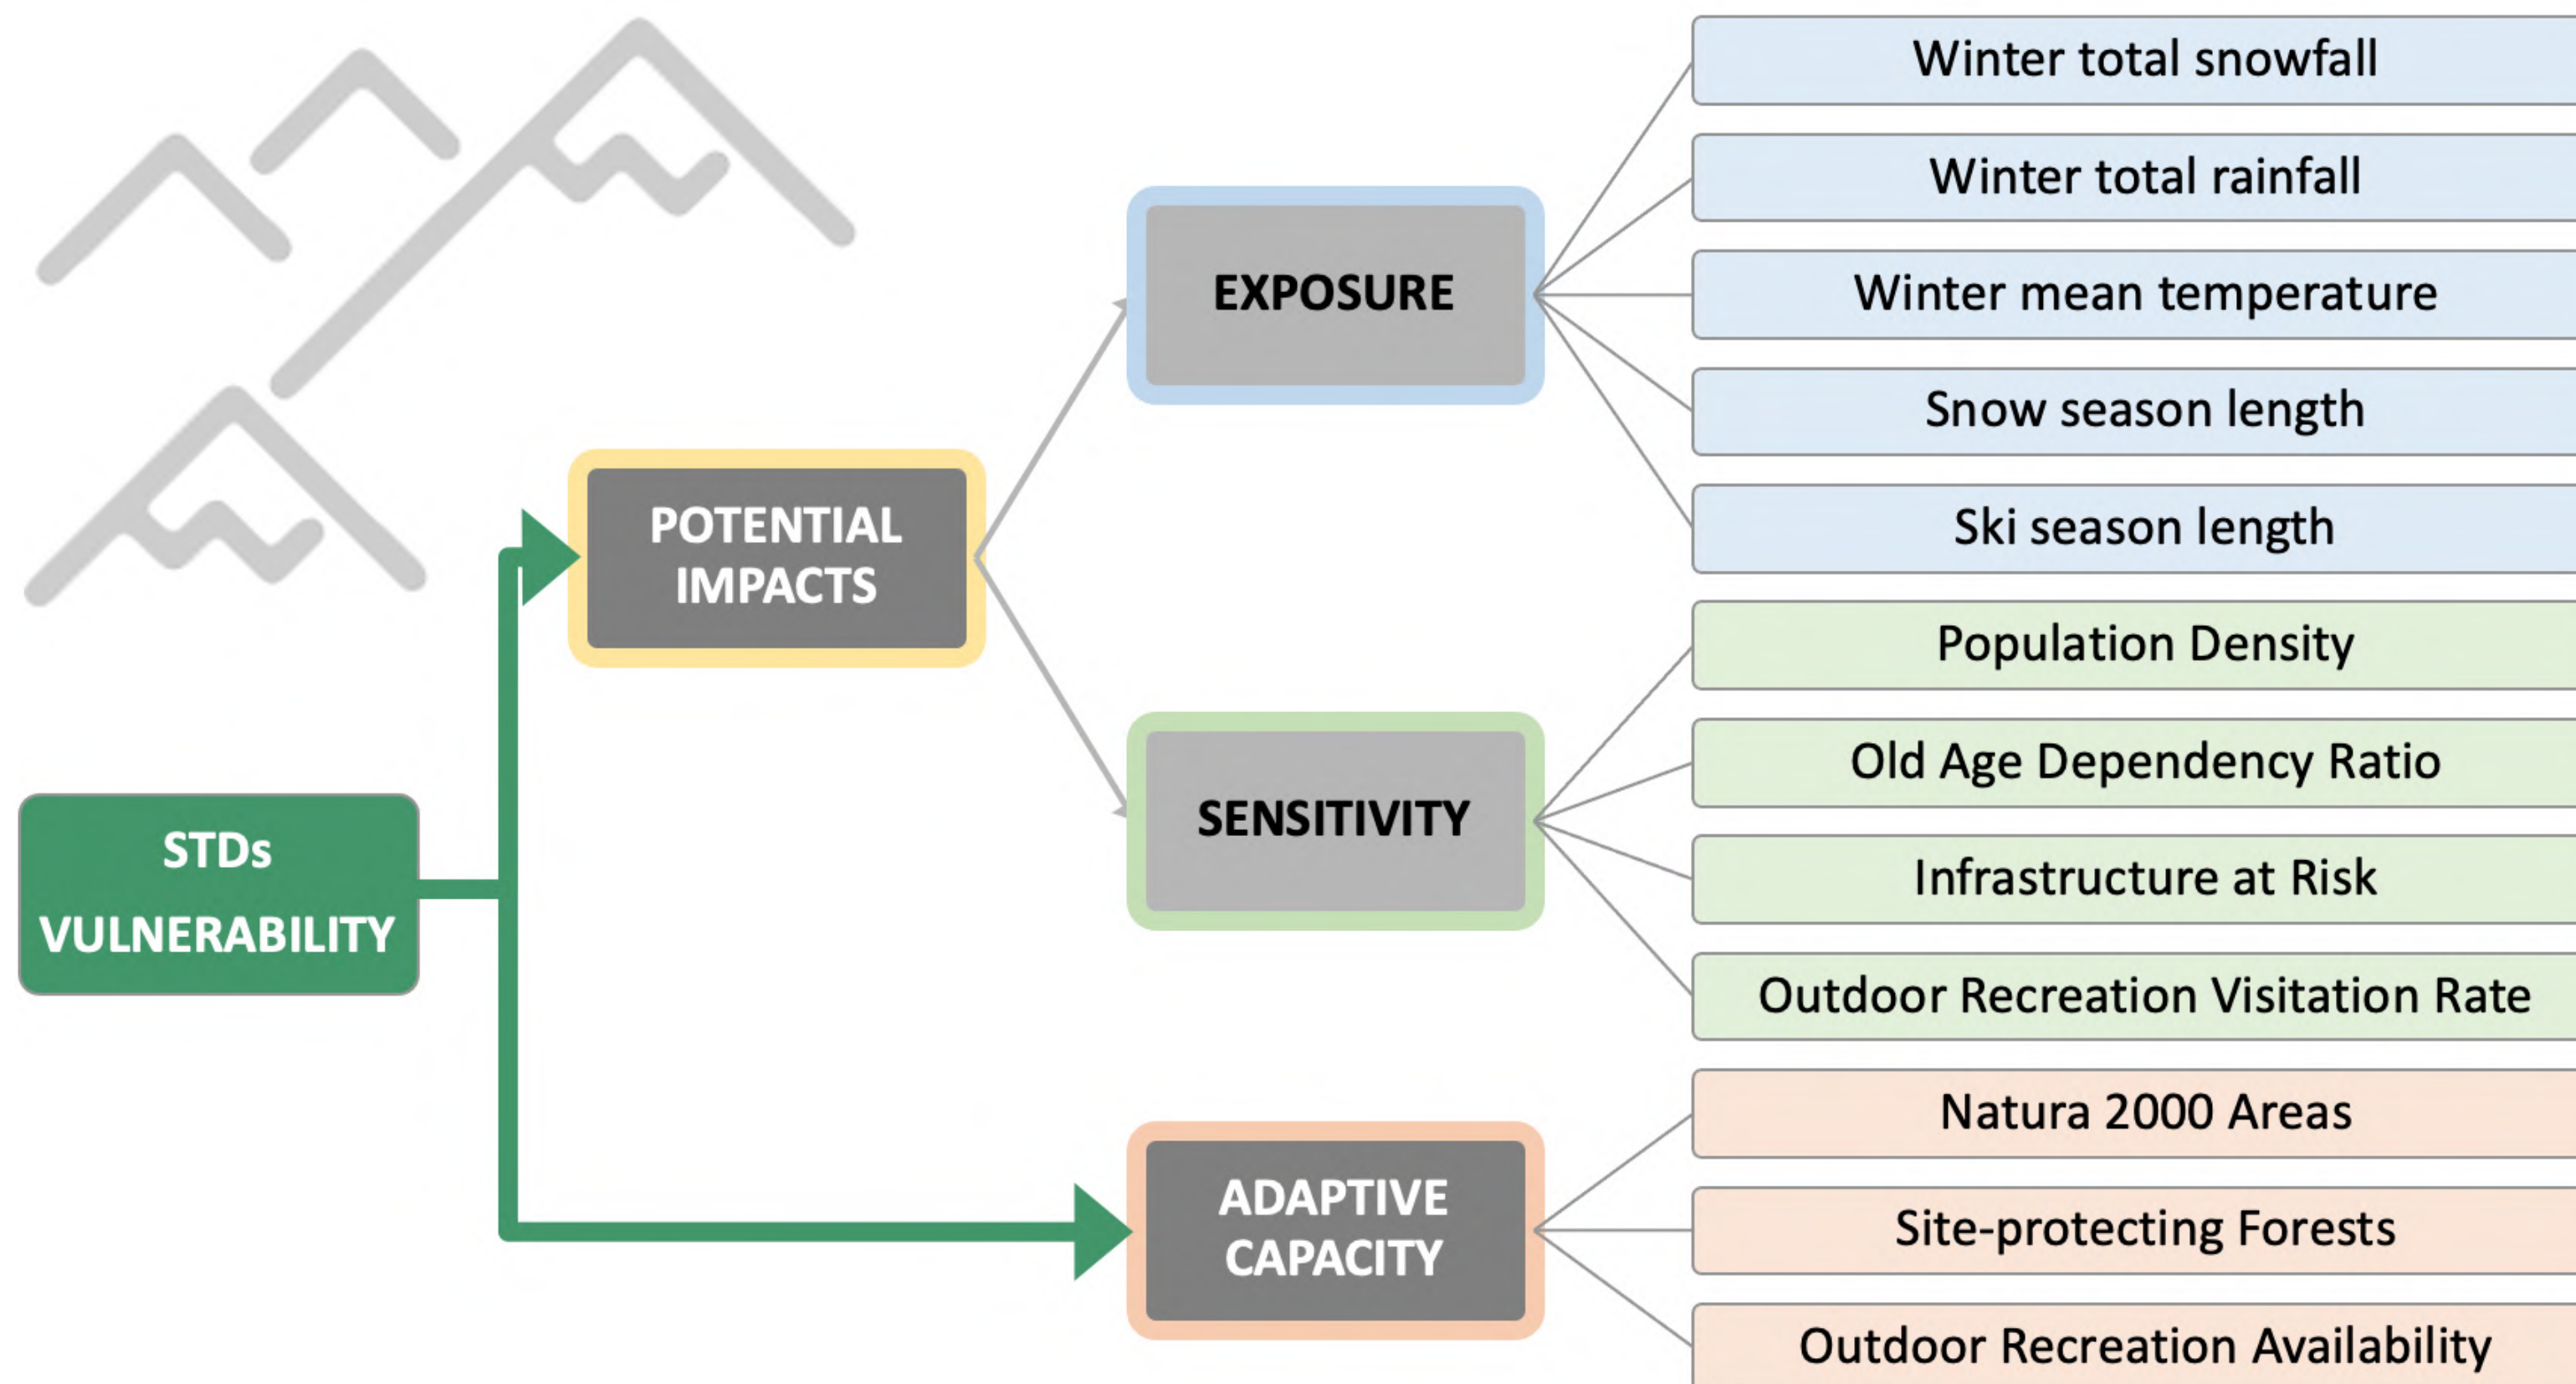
STDs VULNERABILITY

POTENTIAL IMPACTS

EXPOSURE

SENSITIVITY

ADAPTIVE CAPACITY

Winter total snowfall

Winter total rainfall

Winter mean temperature

Snow season length

Ski season length

Population Density

Old Age Dependency Ratio

Infrastructure at Risk

Outdoor Recreation Visitation Rate

Natura 2000 Areas

Site-protecting Forests

Outdoor Recreation Availability